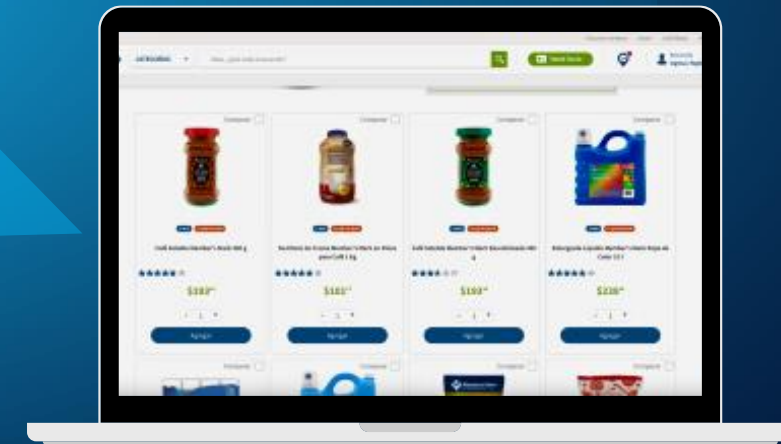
CATEGORÍAS

Comparar

Comparar

Comparar

Comparar

Café Soluble Member's Mark 300 g

Sustituto de Crema Member's Mark en Polvo para Café 1 Kg

Café Soluble Member's Mark Descafeinado 300 g

Detergente Líquido Member's Mark Ropa de Color 10 l

$183

$103

$193

$220

- 1 +

- 1 +

- 1 +

- 1 +

Agregar

Agregar

Agregar

Agregar

Comparar

Comparar

Comparar

Comparar